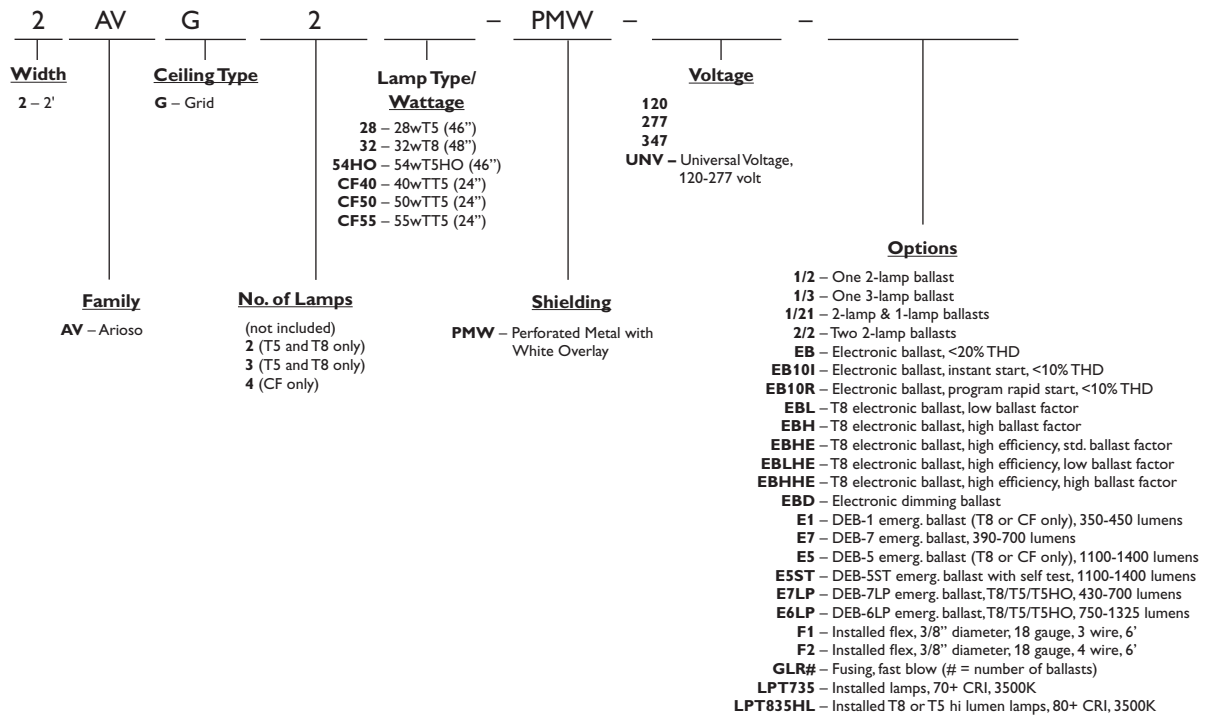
2 AV G 2 – PMW – –

Width
2 – 2'

Ceiling Type
G – Grid

Lamp Type/ Wattage
28 – 28wT5 (46")
32 – 32wT8 (48")
54HO – 54wT5HO (46")
CF40 – 40wTT5 (24")
CF50 – 50wTT5 (24")
CF55 – 55wTT5 (24")

Voltage
120
277
347
UNV – Universal Voltage, 120-277 volt

Family
AV – Arioso

No. of Lamps
(not included)
2 (T5 and T8 only)
3 (T5 and T8 only)
4 (CF only)

Shielding
PMW – Perforated Metal with White Overlay

Options
1/2 – One 2-lamp ballast
1/3 – One 3-lamp ballast
1/21 – 2-lamp & 1-lamp ballasts
2/2 – Two 2-lamp ballasts
EB – Electronic ballast, <20% THD
EB10I – Electronic ballast, instant start, <10% THD
EB10R – Electronic ballast, program rapid start, <10% THD
EBL – T8 electronic ballast, low ballast factor
EBH – T8 electronic ballast, high ballast factor
EBHE – T8 electronic ballast, high efficiency, std. ballast factor
EBLHE – T8 electronic ballast, high efficiency, low ballast factor
EBHHE – T8 electronic ballast, high efficiency, high ballast factor
EBD – Electronic dimming ballast
E1 – DEB-1 emerg. ballast (T8 or CF only), 350-450 lumens
E7 – DEB-7 emerg. ballast, 390-700 lumens
E5 – DEB-5 emerg. ballast (T8 or CF only), 1100-1400 lumens
E5ST – DEB-5ST emerg. ballast with self test, 1100-1400 lumens
E7LP – DEB-7LP emerg. ballast, T8/T5/T5HO, 430-700 lumens
E6LP – DEB-6LP emerg. ballast, T8/T5/T5HO, 750-1325 lumens
F1 – Installed flex, 3/8" diameter, 18 gauge, 3 wire, 6'
F2 – Installed flex, 3/8" diameter, 18 gauge, 4 wire, 6'
GLR# – Fusing, fast blow (# = number of ballasts)
LPT735 – Installed lamps, 70+ CRI, 3500K
LPT835HL – Installed T8 or T5 hi lumen lamps, 80+ CRI, 3500K